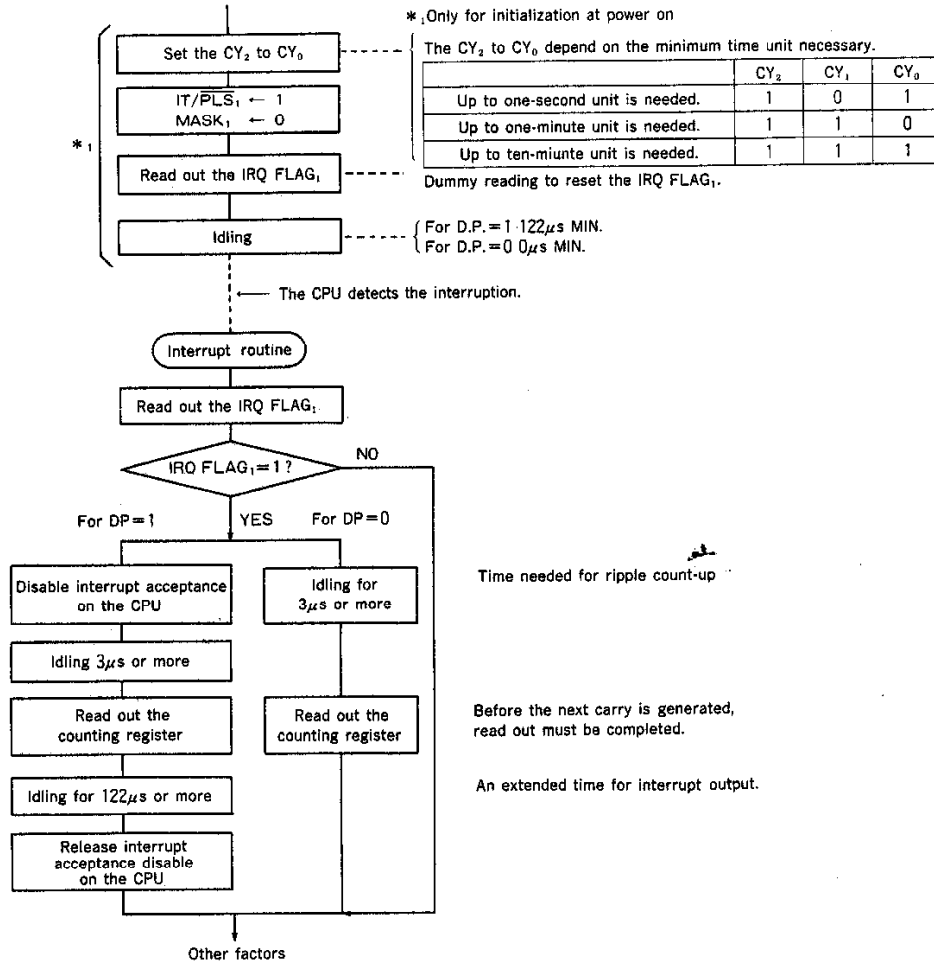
$*_1$ Only for initialization at power on

Set the $CY_2$ to $CY_0$

The $CY_2$ to $CY_0$ depend on the minimum time unit necessary.

| | $CY_2$ | $CY_1$ | $CY_0$ |
|---|---|---|---|
| Up to one-second unit is needed. | 1 | 0 | 1 |
| Up to one-minute unit is needed. | 1 | 1 | 0 |
| Up to ten-miunte unit is needed. | 1 | 1 | 1 |

$IT/\overline{PLS_1} \leftarrow 1$
$MASK_1 \leftarrow 0$

$*_1$

Read out the IRQ $FLAG_1$

Dummy reading to reset the IRQ $FLAG_1$.

Idling

For D.P. = 1 122$\mu$s MIN.
For D.P. = 0 0$\mu$s MIN.

The CPU detects the interruption.

Interrupt routine

Read out the IRQ $FLAG_1$

IRQ $FLAG_1$ = 1 ?

NO

For DP = 1

YES

For DP = 0

Disable interrupt acceptance on the CPU

Idling for 3$\mu$s or more

Time needed for ripple count-up

Idling 3$\mu$s or more

Read out the counting register

Read out the counting register

Before the next carry is generated, read out must be completed.

Idling for 122$\mu$s or more

An extended time for interrupt output.

Release interrupt acceptance disable on the CPU

Other factors